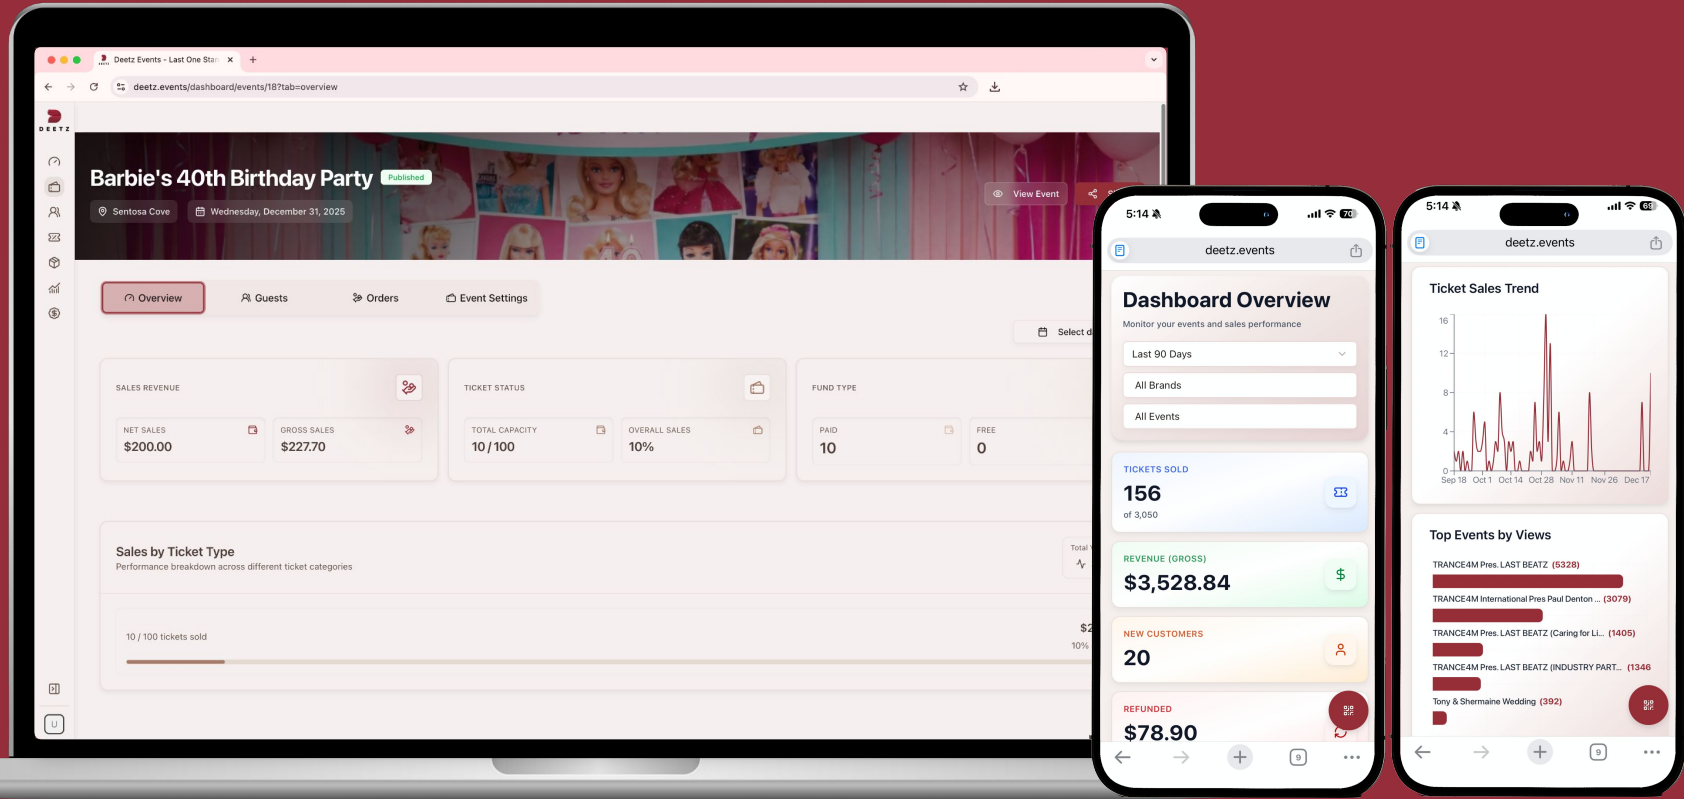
Deetz Events - Last One Star ×
+
deetz.events/dashboard/events/18?tab=overview

DEETZ

Barbie's 40th Birthday Party Published
Sentosa Cove
Wednesday, December 31, 2025
View Event

Overview
Guests
Orders
Event Settings

Select d

SALES REVENUE
NET SALES
$200.00
GROSS SALES
$227.70

TICKET STATUS
TOTAL CAPACITY
10 / 100
OVERALL SALES
10%

FUND TYPE
PAID
10
FREE
0

Sales by Ticket Type
Performance breakdown across different ticket categories
Total

10 / 100 tickets sold
$2
10%

U

5:14
70
deetz.events

Dashboard Overview
Monitor your events and sales performance
Last 90 Days
All Brands
All Events

TICKETS SOLD
156
of 3,050

REVENUE (GROSS)
$3,528.84

NEW CUSTOMERS
20

REFUNDED
$78.90

9

5:14
69
deetz.events

Ticket Sales Trend
16
12
8
4
0
Sep 18
Oct 1
Oct 14
Oct 28
Nov 11
Nov 26
Dec 17

Top Events by Views
TRANCE4M Pres. LAST BEATZ (5328)
TRANCE4M International Pres Paul Denton ... (3079)
TRANCE4M Pres. LAST BEATZ (Caring for Li... (1405)
TRANCE4M Pres. LAST BEATZ (INDUSTRY PART... (1346
Tony & Shermaine Wedding (392)

9